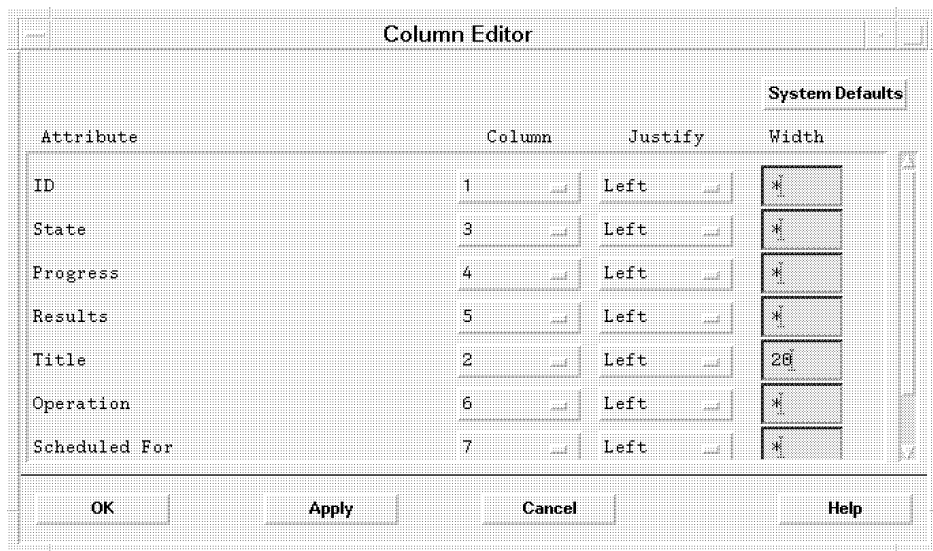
Column Editor

System Defaults

| Attribute | Column | Justify | Width |
|---|---|---|---|
| ID | 1 | Left | * |
| State | 3 | Left | * |
| Progress | 4 | Left | * |
| Results | 5 | Left | * |
| Title | 2 | Left | 20 |
| Operation | 6 | Left | * |
| Scheduled For | 7 | Left | * |

OK Apply Cancel Help